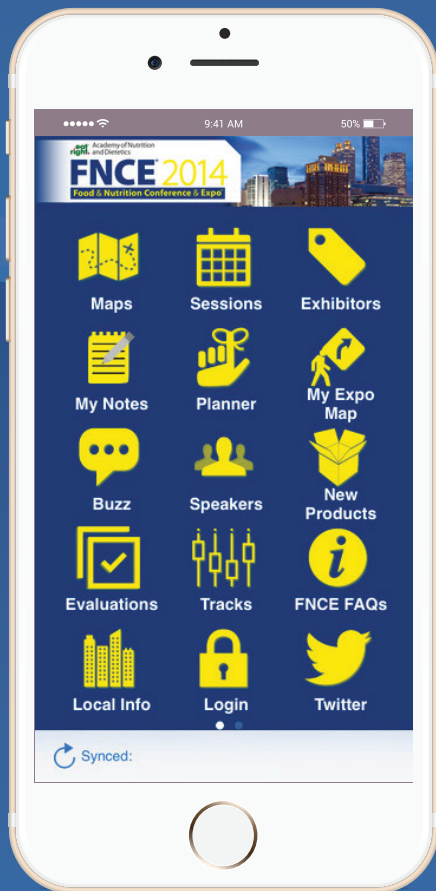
9:41 AM
50%

eat right. Academy of Nutrition and Dietetics
FNCE 2014
Food & Nutrition Conference & Expo

Maps
Sessions
Exhibitors
My Notes
Planner
My Expo Map
Buzz
Speakers
New Products
Evaluations
Tracks
FNCE FAQs
Local Info
Login
Twitter

Synced: